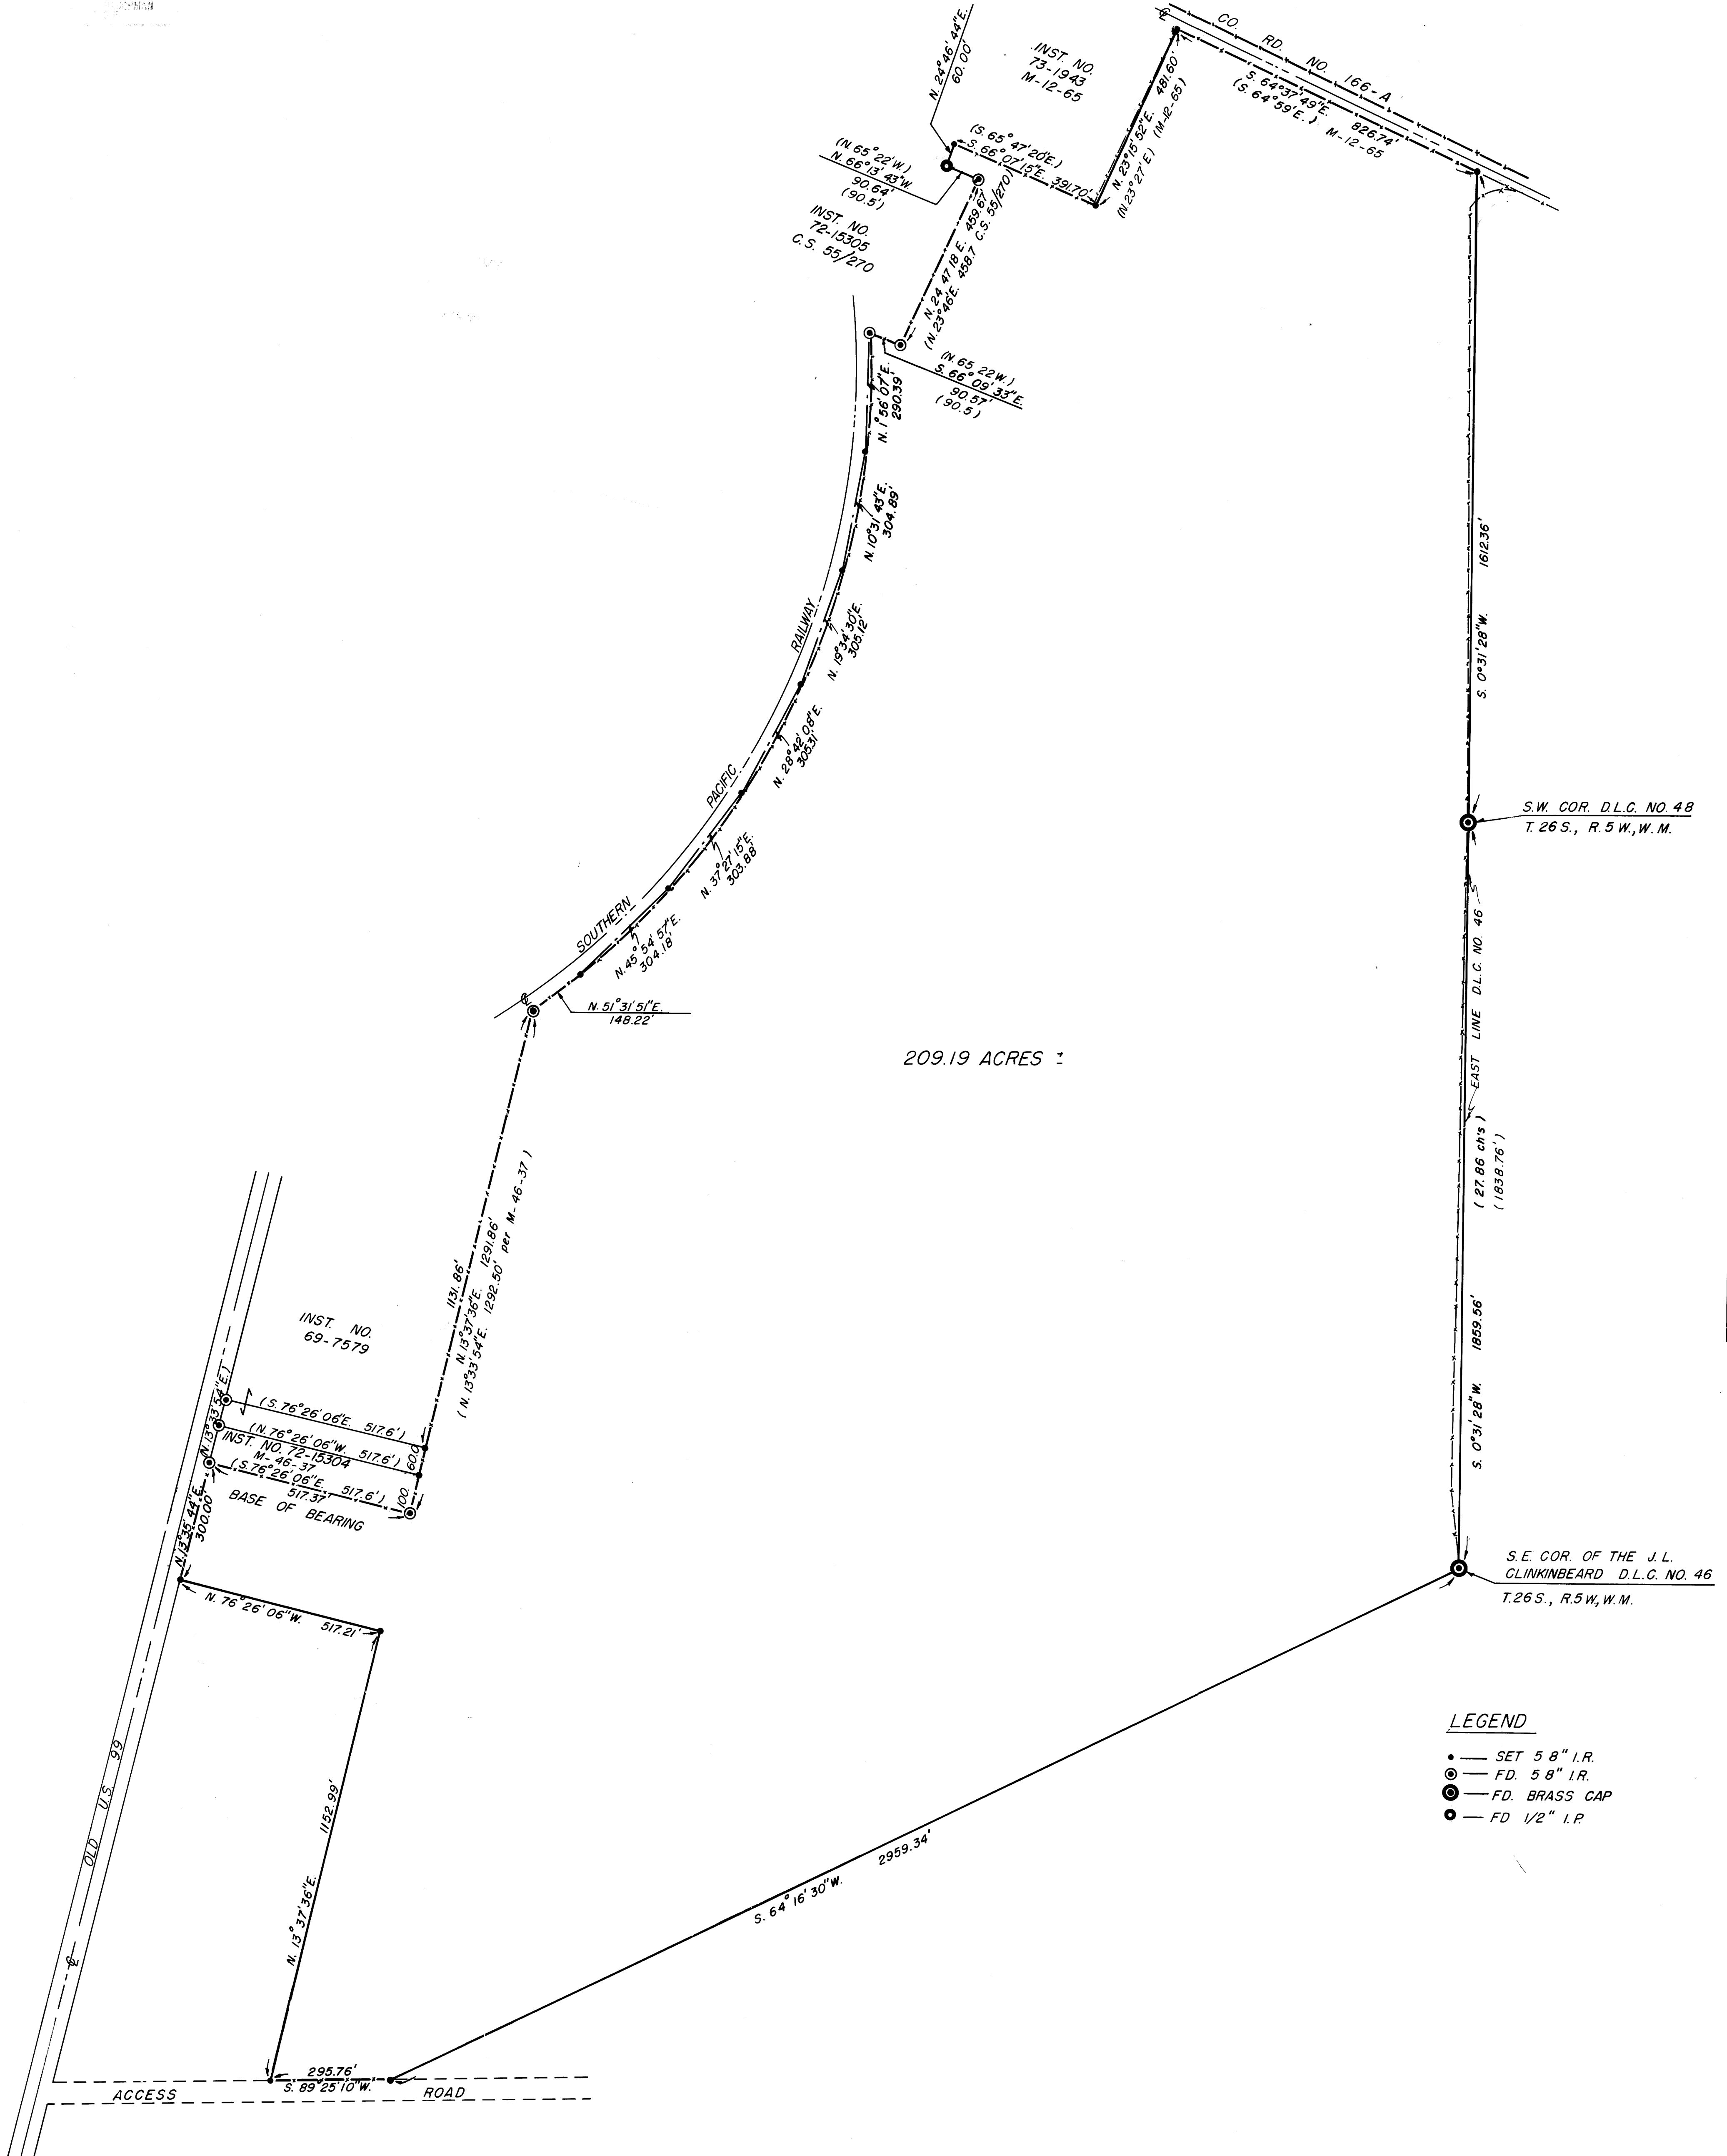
CO. RD. NO. 166-A

INST. NO.
73-1943
M-12-65

N. 24°46'44"E.
60.00'

(S. 65°47'20"E.)
S. 66°07'15"E. 391.70'

N. 23°15'52"E. 481.60'
(N. 23°27'E.) (M-12-65)

S. 64°37'49"E. 826.74'
(S. 64°59'E.) M-12-65

(N. 65°22'W.)
N. 66°13'43"W.
90.64'
(90.5')

INST. NO.
72-15305
C.S. 55/270

N. 24°47'18"E. 459.67'
(N. 23°46'E. 458.7 C.S. 55/270)

(N. 65°22'W.)
S. 66°09'33"E.
90.57'
(90.5')

N. 1°56'07"E.
290.39'

N. 10°31'43"E.
304.89'

N. 19°34'30"E.
305.12'

N. 28°42'08"E.
305.31'

N. 37°27'15"E.
303.88'

N. 45°54'57"E.
304.18'

N. 51°31'51"E.
148.22'

SOUTHERN PACIFIC RAILWAY

S. 0°31'28"W. 1612.36'

S.W. COR. D.L.C. NO. 48
T. 26 S., R. 5 W., W.M.

EAST LINE D.L.C. NO 46

( 27.86 ch's )
( 1838.76' )

S. 0°31'28"W. 1859.56'

209.19 ACRES ±

1131.86'
N. 13°37'36"E. 1291.86'
( N. 13°33'54"E. 1292.50' per M-46-37 )

INST. NO.
69-7579

(N. 13°33'54"E.)
(S. 76°26'06"E. 517.6')
(N. 76°26'06"W. 517.6')
INST. NO. 72-15304
M-46-37
(S. 76°26'06"E. 517.6')
517.37'
BASE OF BEARING
60.0
100

N. 13°35'44"E.
300.00'

N. 76°26'06"W. 517.21'

S.E. COR. OF THE J.L.
CLINKINBEARD D.L.C. NO. 46
T. 26 S., R. 5 W., W.M.

OLD U.S. 99

N. 13°37'36"E. 1152.99'

S. 64°16'30"W. 2959.34'

295.76'
S. 89°25'10"W.

ACCESS ROAD

LEGEND
— SET 5 8" I.R.
— FD. 5 8" I.R.
— FD. BRASS CAP
— FD 1/2" I.P.